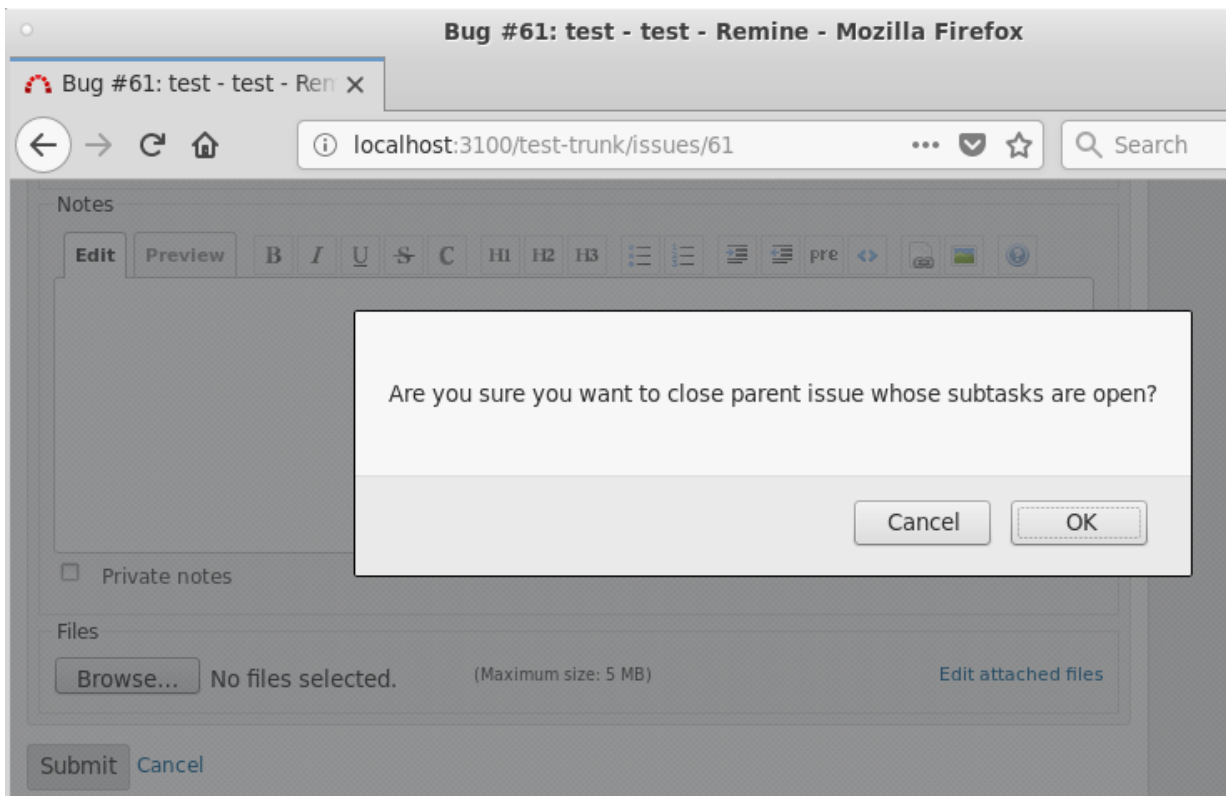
Bug #61: test - test - Remine - Mozilla Firefox

Bug #61: test - test - Ren ×

localhost:3100/test-trunk/issues/61

Search

Notes

Edit Preview B I U S C H1 H2 H3 pre

Are you sure you want to close parent issue whose subtasks are open?

Cancel OK

Private notes

Files

Browse... No files selected. (Maximum size: 5 MB) Edit attached files

Submit Cancel